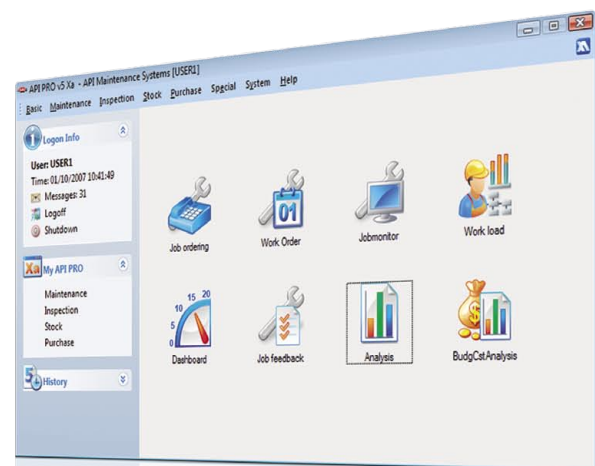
API PRO v5 Xa - API Maintenance Systems [USER1]

Basic Maintenance Inspection Stock Purchase Special System Help

Logon Info

User: USER1
Time: 01/10/2007 10:41:49
Messages: 31
Logoff
Shutdown

Xa My API PRO

Maintenance
Inspection
Stock
Purchase

History

Job ordering

01

Work Order

Jobmonitor

Work load

10 15 20
5
0

Dashboard

Job feedback

Analysis

BudgCstAnalysis